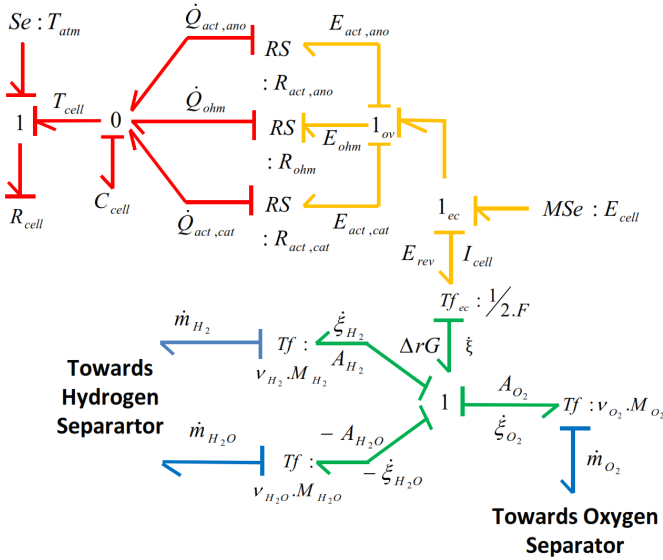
$Se : T_{atm}$

$\dot{Q}_{act,ano}$

$RS$

$E_{act,ano}$

$T_{cell}$

$1$

$0$

$\dot{Q}_{ohm}$

$: R_{act,ano}$

$RS$

$1_{ov}$

$E_{ohm}$

$: R_{ohm}$

$C_{cell}$

$R_{cell}$

$\dot{Q}_{act,cat}$

$RS$

$E_{act,cat}$

$: R_{act,cat}$

$1_{ec}$

$MSe : E_{cell}$

$E_{rev}$

$I_{cell}$

$Tf_{ec} : \frac{1}{2.F}$

$\dot{m}_{H_2}$

$\dot{\xi}_{H_2}$

$Tf :$

$A_{H_2}$

$\Delta rG$

$\dot{\xi}$

$\nu_{H_2}.M_{H_2}$

Towards Hydrogen Separartor

$1$

$A_{O_2}$

$Tf : \nu_{O_2}.M_{O_2}$

$\dot{\xi}_{O_2}$

$\dot{m}_{H_2O}$

$- A_{H_2O}$

$Tf :$

$- \dot{\xi}_{H_2O}$

$\nu_{H_2O}.M_{H_2O}$

$\dot{m}_{O_2}$

Towards Oxygen Separator